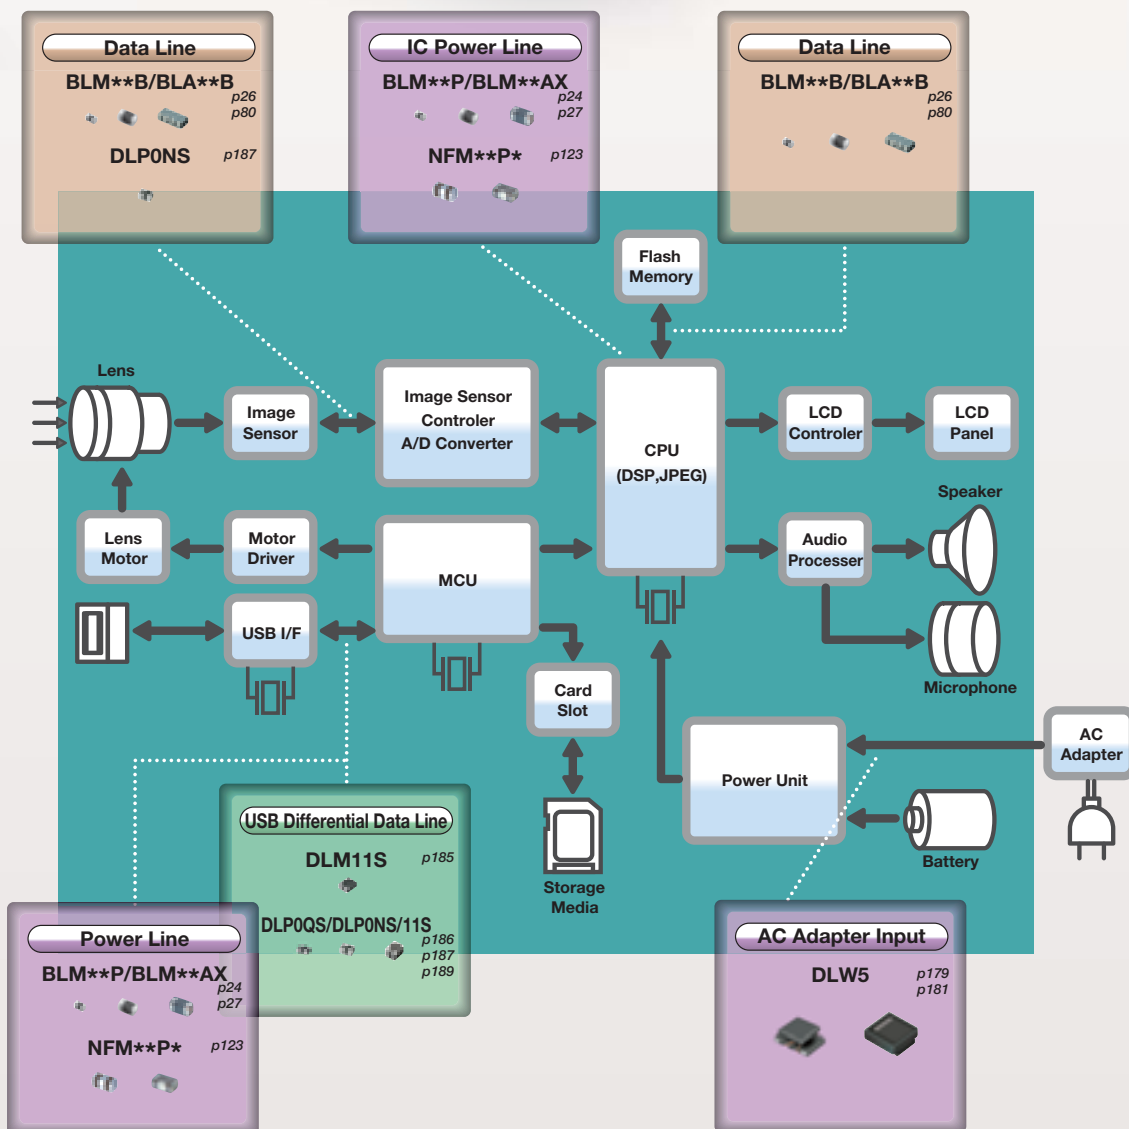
Data Line
BLM**B/BLA**B
p26
p80
DLP0NS p187

IC Power Line
BLM**P/BLM**AX
p24
p27
NFM**P* p123

Data Line
BLM**B/BLA**B
p26
p80

Flash Memory

Lens

Image Sensor

Image Sensor Controler A/D Converter

CPU (DSP,JPEG)

LCD Controler

LCD Panel

Speaker

Lens Motor

Motor Driver

MCU

Audio Processer

USB I/F

Microphone

Card Slot

Power Unit

AC Adapter

Battery

USB Differential Data Line
DLM11S p185
DLP0QS/DLP0NS/11S
p186
p187
p189

Storage Media

Power Line
BLM**P/BLM**AX
p24
p27
NFM**P* p123

AC Adapter Input
DLW5
p179
p181